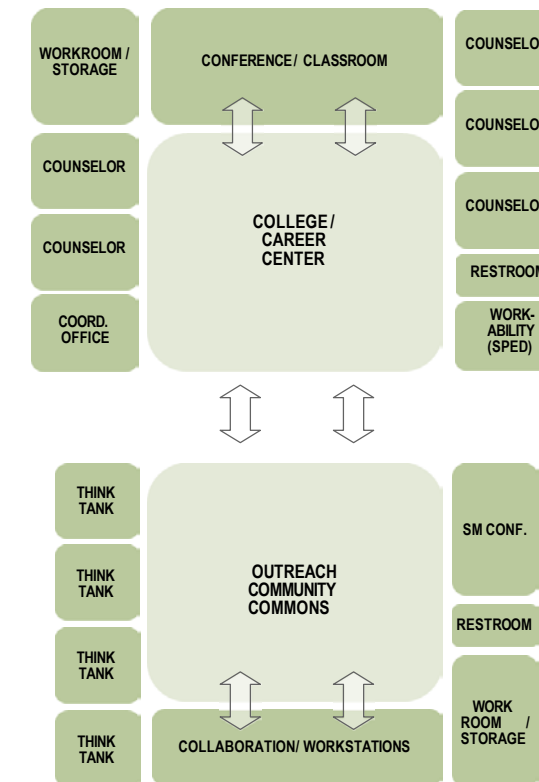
WORKROOM / STORAGE

CONFERENCE/ CLASSROOM

COUNSELO

COUNSELO

COUNSELOR

COLLEGE / CAREER CENTER

COUNSELO

COUNSELOR

RESTROOM

COORD. OFFICE

WORK-ABILITY (SPED)

THINK TANK

SM CONF.

THINK TANK

OUTREACH COMMUNITY COMMONS

RESTROOM

THINK TANK

WORK ROOM / STORAGE

THINK TANK

COLLABORATION/ WORKSTATIONS